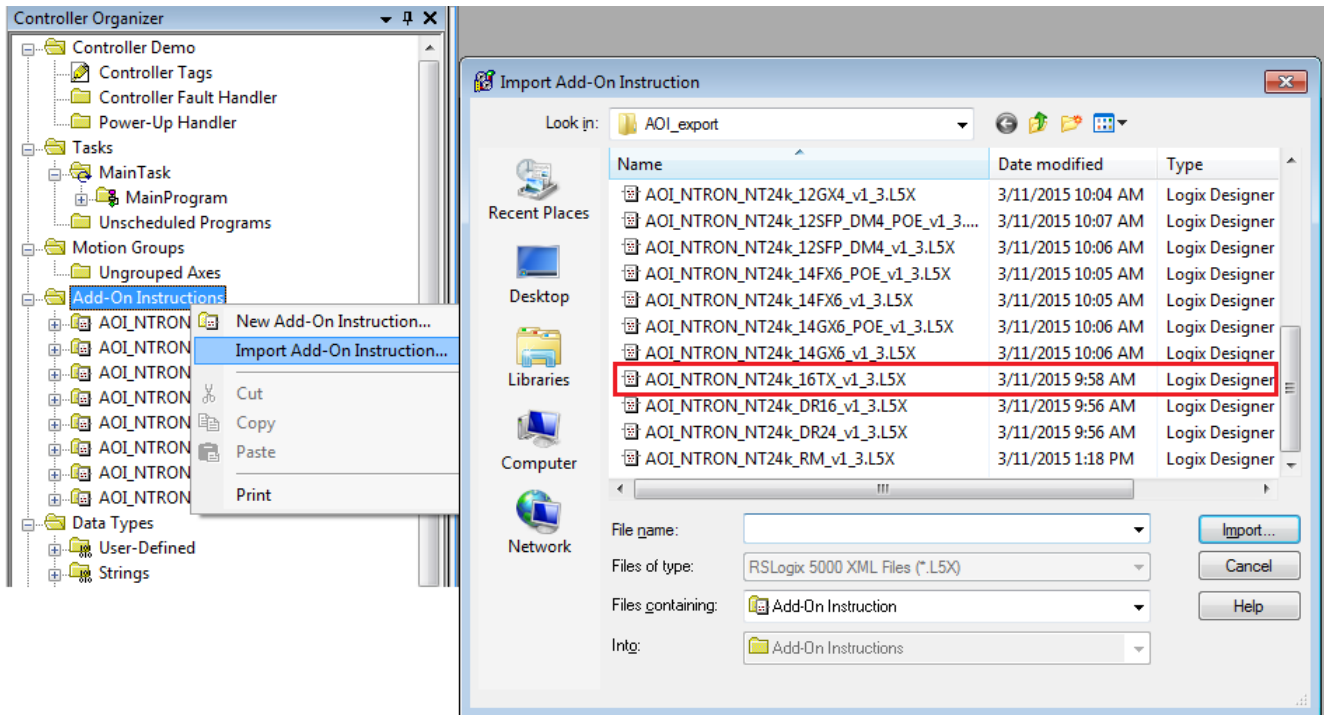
Controller Organizer

Controller Demo
Controller Tags
Controller Fault Handler
Power-Up Handler
Tasks
MainTask
MainProgram
Unscheduled Programs
Motion Groups
Ungrouped Axes
Add-On Instructions
AOI_NTRON
AOI_NTRON
AOI_NTRON
AOI_NTRON
AOI_NTRON
AOI_NTRON
AOI_NTRON
AOI_NTRON
Data Types
User-Defined
Strings

New Add-On Instruction...
Import Add-On Instruction...
Cut
Copy
Paste
Print

Import Add-On Instruction

Look in: AOI_export

Recent Places
Desktop
Libraries
Computer
Network

| Name | Date modified | Type |
|---|---|---|
| AOI_NTRON_NT24k_12GX4_v1_3.L5X | 3/11/2015 10:04 AM | Logix Designer |
| AOI_NTRON_NT24k_12SFP_DM4_POE_v1_3.... | 3/11/2015 10:07 AM | Logix Designer |
| AOI_NTRON_NT24k_12SFP_DM4_v1_3.L5X | 3/11/2015 10:06 AM | Logix Designer |
| AOI_NTRON_NT24k_14FX6_POE_v1_3.L5X | 3/11/2015 10:05 AM | Logix Designer |
| AOI_NTRON_NT24k_14FX6_v1_3.L5X | 3/11/2015 10:05 AM | Logix Designer |
| AOI_NTRON_NT24k_14GX6_POE_v1_3.L5X | 3/11/2015 10:06 AM | Logix Designer |
| AOI_NTRON_NT24k_14GX6_v1_3.L5X | 3/11/2015 10:06 AM | Logix Designer |
| AOI_NTRON_NT24k_16TX_v1_3.L5X | 3/11/2015 9:58 AM | Logix Designer |
| AOI_NTRON_NT24k_DR16_v1_3.L5X | 3/11/2015 9:56 AM | Logix Designer |
| AOI_NTRON_NT24k_DR24_v1_3.L5X | 3/11/2015 9:56 AM | Logix Designer |
| AOI_NTRON_NT24k_RM_v1_3.L5X | 3/11/2015 1:18 PM | Logix Designer |

File name:
Files of type: RSLogix 5000 XML Files (*.L5X)
Files containing: Add-On Instruction
Into: Add-On Instructions

Import...
Cancel
Help